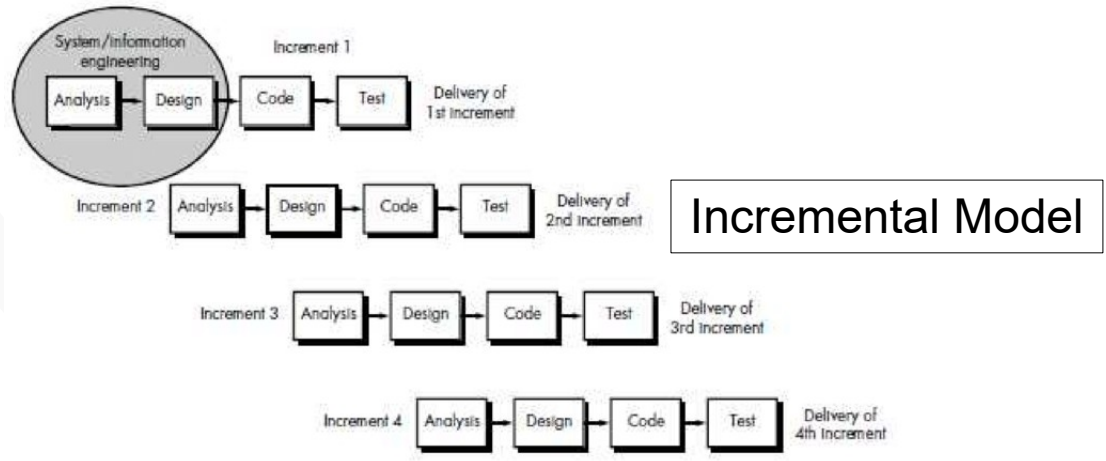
System/information engineering

Increment 1

Analysis

Design

Code

Test

Delivery of 1st increment

Increment 2

Analysis

Design

Code

Test

Delivery of 2nd increment

Incremental Model

Increment 3

Analysis

Design

Code

Test

Delivery of 3rd increment

Increment 4

Analysis

Design

Code

Test

Delivery of 4th increment